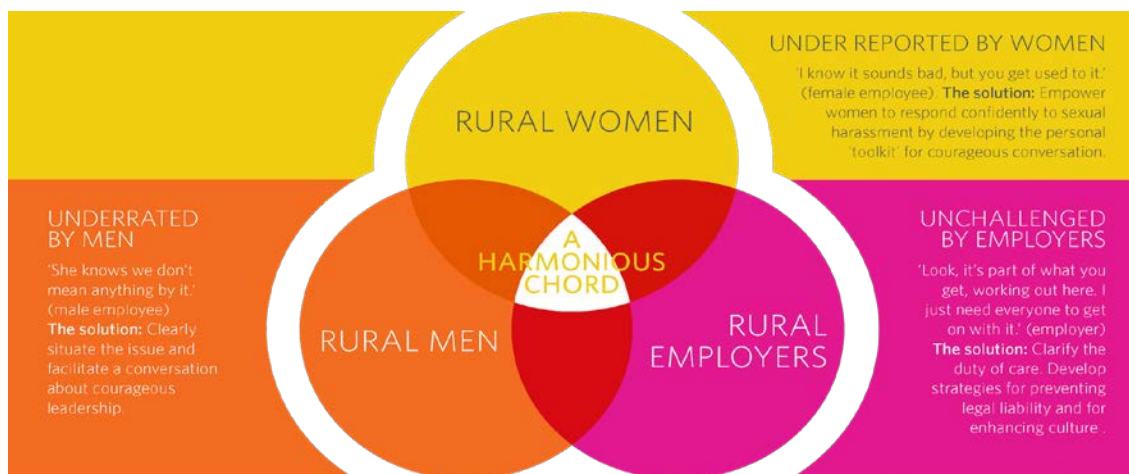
UNDER REPORTED BY WOMEN

'I know it sounds bad, but you get used to it.' (female employee). **The solution:** Empower women to respond confidently to sexual harassment by developing the personal 'toolkit' for courageous conversation.

RURAL WOMEN

UNDERRATED BY MEN

'She knows we don't mean anything by it.' (male employee) **The solution:** Clearly situate the issue and facilitate a conversation about courageous leadership.

A HARMONIOUS CHORD

RURAL MEN

RURAL EMPLOYERS

UNCHALLENGED BY EMPLOYERS

'Look, it's part of what you get, working out here. I just need everyone to get on with it.' (employer) **The solution:** Clarify the duty of care. Develop strategies for preventing legal liability and for enhancing culture .